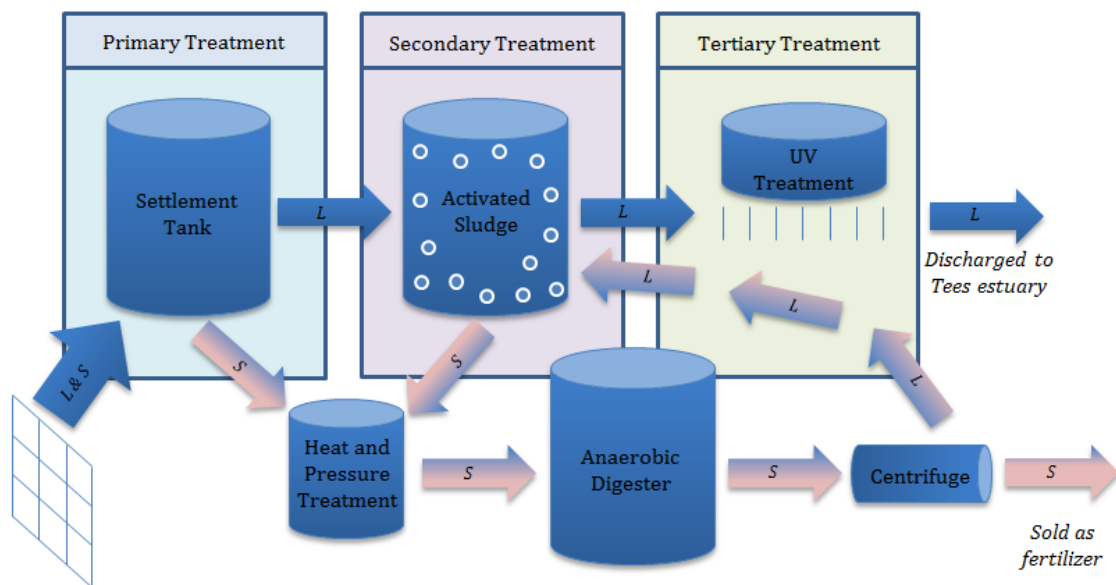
Primary Treatment

Secondary Treatment

Tertiary Treatment

Settlement Tank

L

Activated Sludge

L

UV Treatment

L

Discharged to Tees estuary

L

L

L & S

S

S

L

Heat and Pressure Treatment

S

Anaerobic Digester

S

Centrifuge

S

Sold as fertilizer